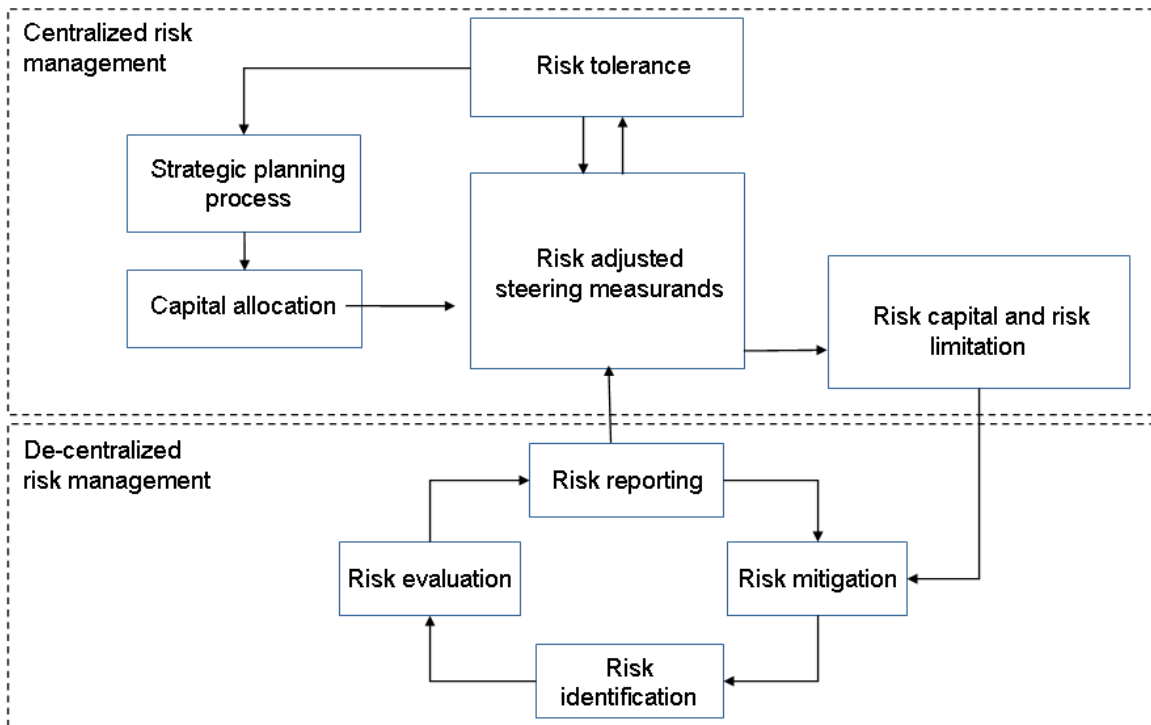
Centralized risk management

Risk tolerance

Strategic planning process

Capital allocation

Risk adjusted steering measurands

Risk capital and risk limitation

De-centralized risk management

Risk reporting

Risk evaluation

Risk mitigation

Risk identification